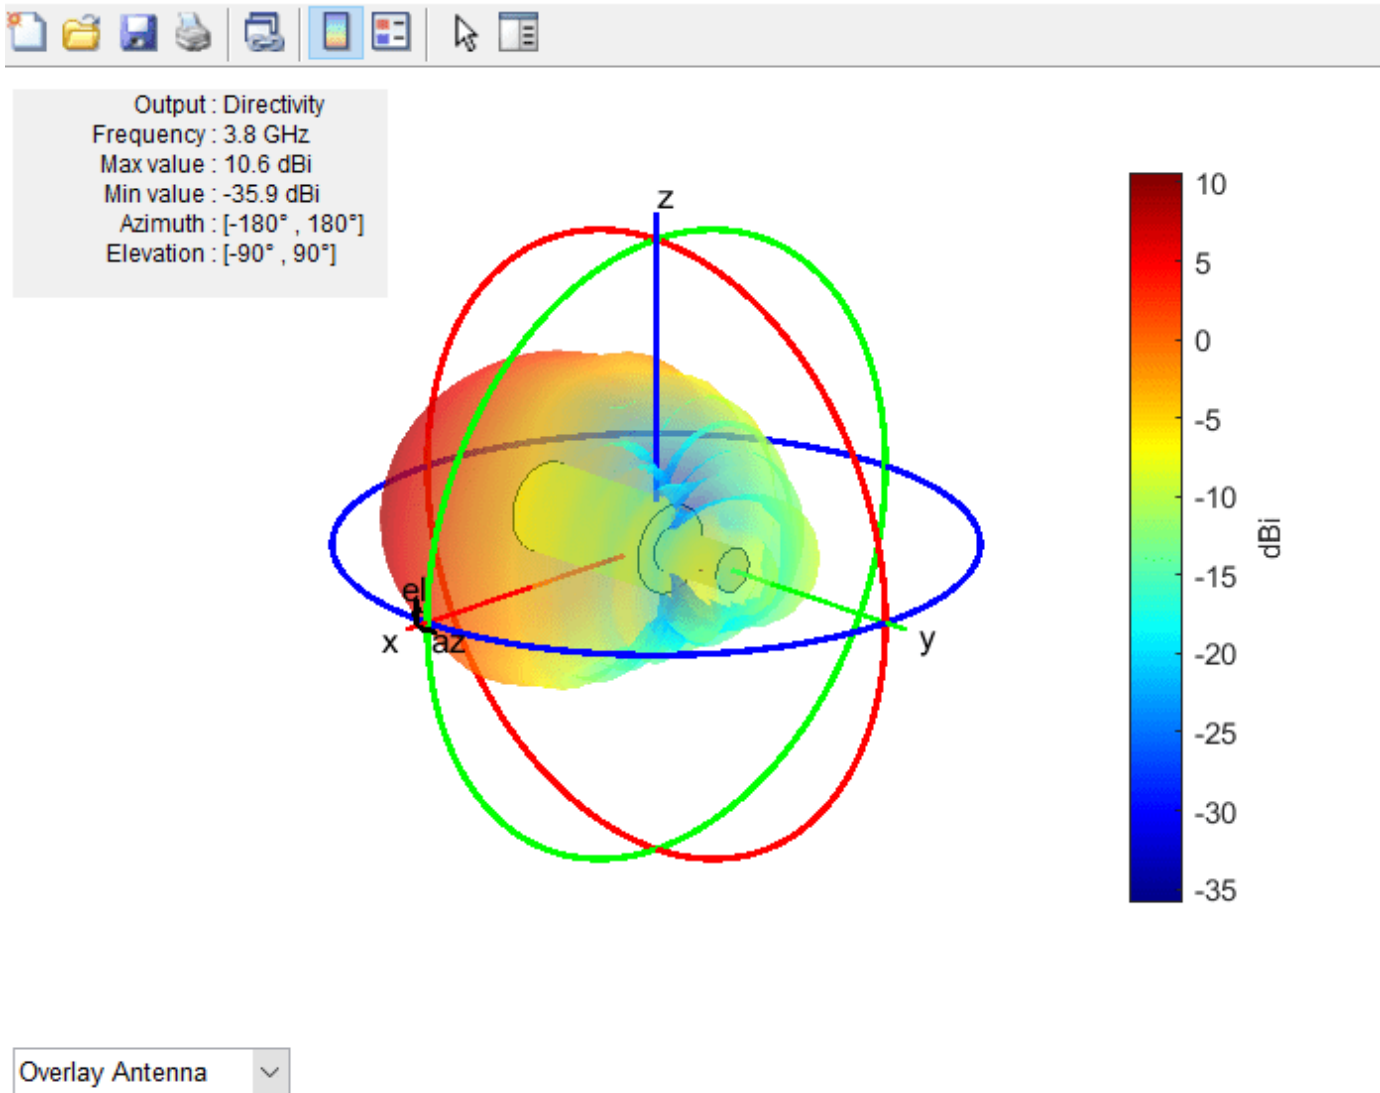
Output : Directivity
Frequency : 3.8 GHz
Max value : 10.6 dBi
Min value : -35.9 dBi
Azimuth : [-180° , 180°]
Elevation : [-90° , 90°]

z

el

x

az

y

10
5
0
-5
-10
-15
-20
-25
-30
-35

dBi

Overlay Antenna